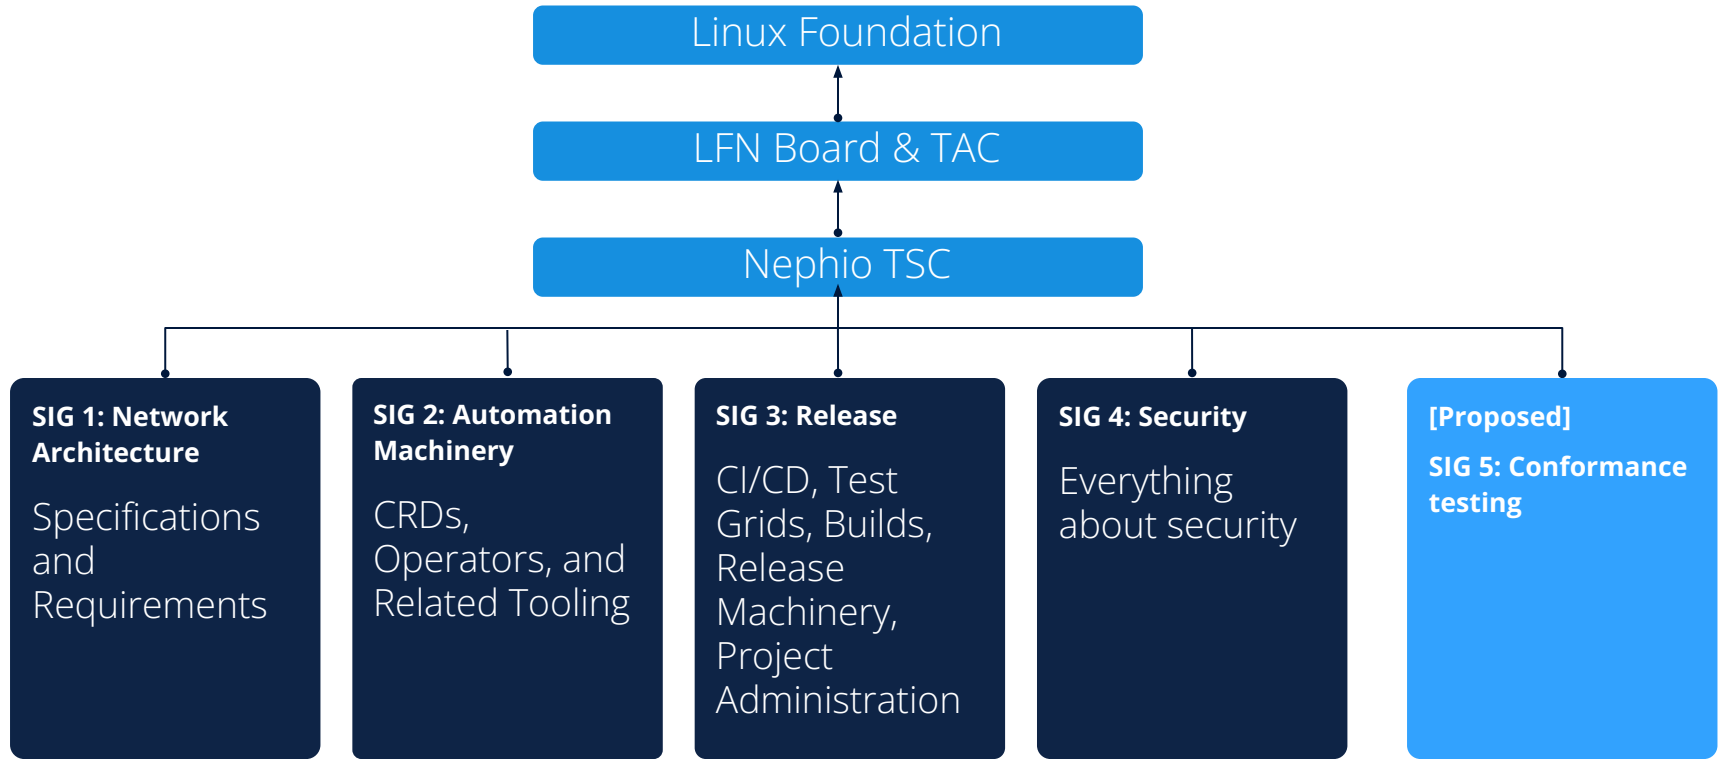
Linux Foundation

LFN Board & TAC

Nephio TSC

SIG 1: Network Architecture

Specifications and Requirements

SIG 2: Automation Machinery

CRDs, Operators, and Related Tooling

SIG 3: Release

CI/CD, Test Grids, Builds, Release Machinery, Project Administration

SIG 4: Security

Everything about security

[Proposed]

SIG 5: Conformance testing